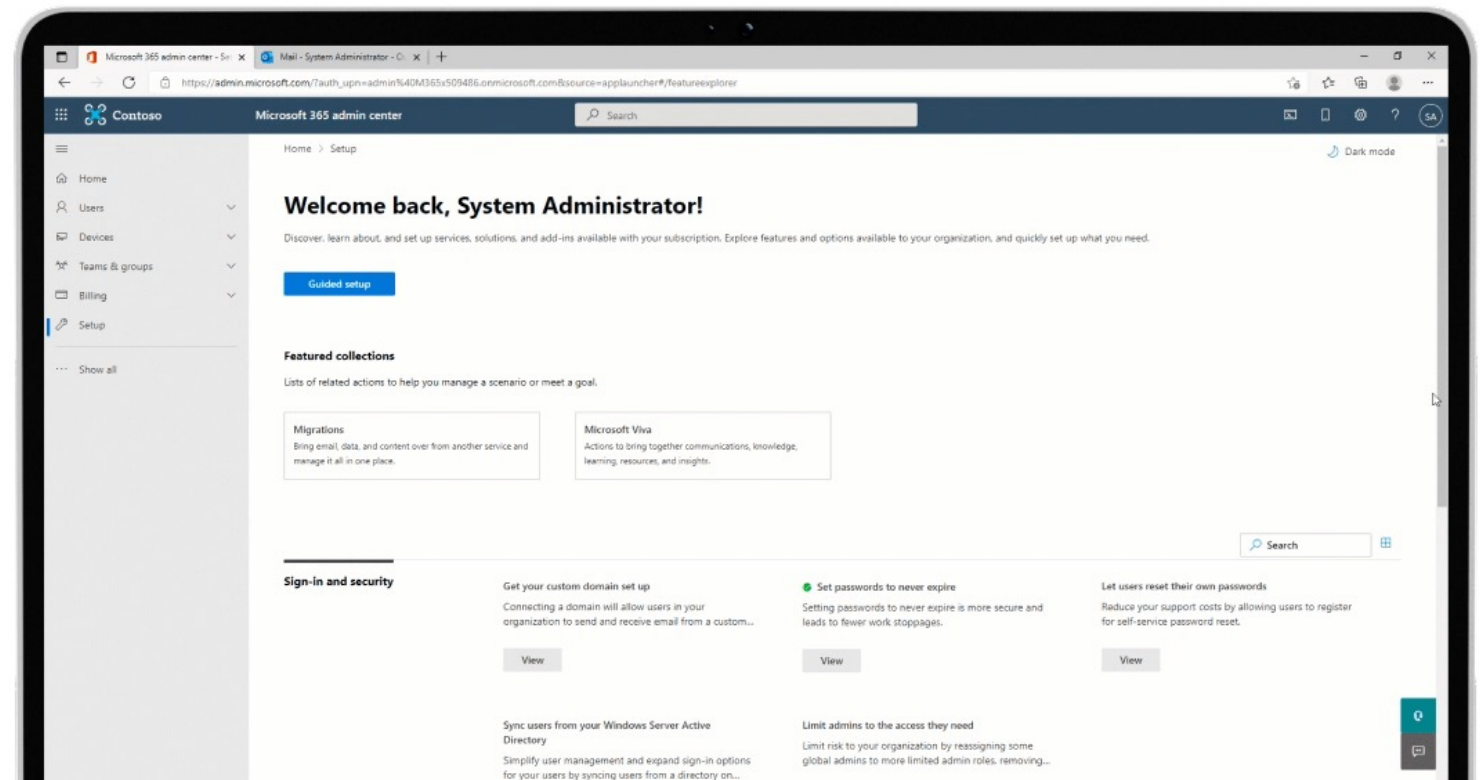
Microsoft 365 admin center - Se
Mail - System Administrator - O

https://admin.microsoft.com/?auth_upn=admin%40M365x509486.onmicrosoft.com&source=applauncher#/featureexplorer

Contoso
Microsoft 365 admin center
Search
SA

Home
Users
Devices
Teams & groups
Billing
Setup
Show all

Home > Setup
Dark mode

Welcome back, System Administrator!

Discover, learn about, and set up services, solutions, and add-ins available with your subscription. Explore features and options available to your organization, and quickly set up what you need.

Guided setup

Featured collections

Lists of related actions to help you manage a scenario or meet a goal.

Migrations
Bring email, data, and content over from another service and manage it all in one place.

Microsoft Viva
Actions to bring together communications, knowledge, learning, resources, and insights.

Search

Sign-in and security

Get your custom domain set up
Connecting a domain will allow users in your organization to send and receive email from a custom...
View

Set passwords to never expire
Setting passwords to never expire is more secure and leads to fewer work stoppages.
View

Let users reset their own passwords
Reduce your support costs by allowing users to register for self-service password reset.
View

Sync users from your Windows Server Active Directory
Simplify user management and expand sign-in options for your users by syncing users from a directory on...

Limit admins to the access they need
Limit risk to your organization by reassigning some global admins to more limited admin roles, removing...